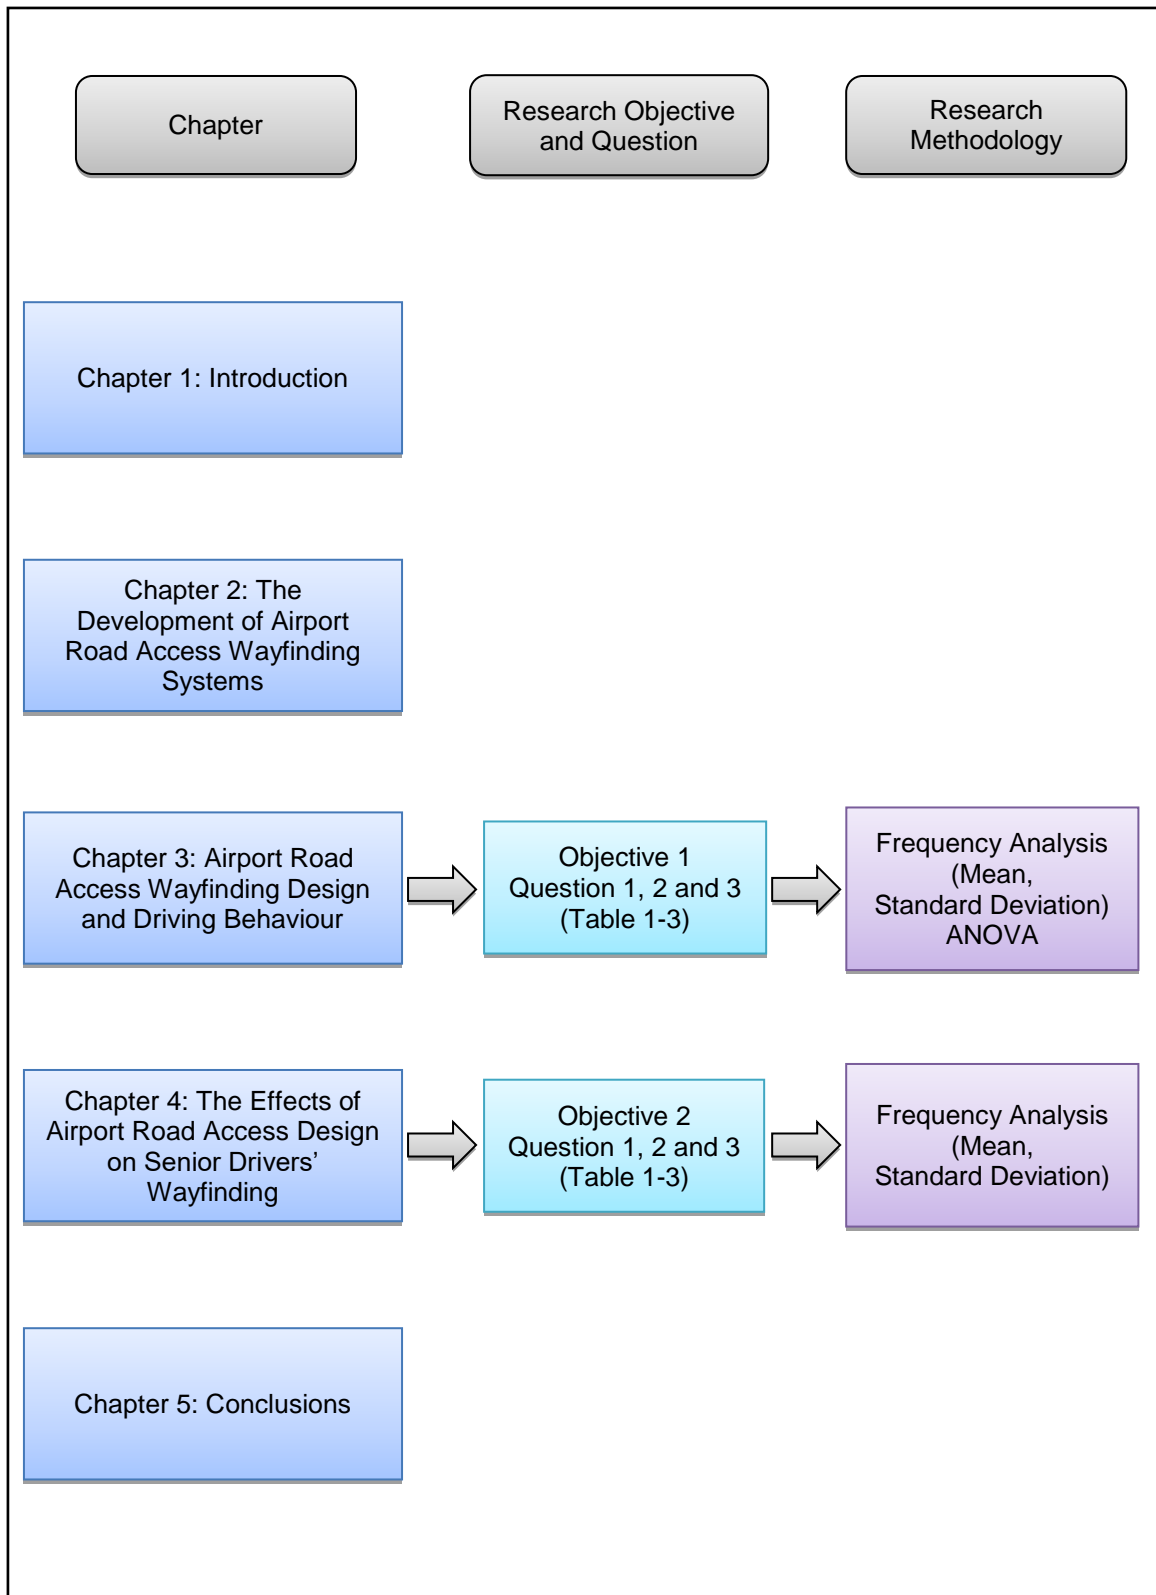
Chapter

Research Objective and Question

Research Methodology

Chapter 1: Introduction

Chapter 2: The Development of Airport Road Access Wayfinding Systems

Chapter 3: Airport Road Access Wayfinding Design and Driving Behaviour

Objective 1
Question 1, 2 and 3
(Table 1-3)

Frequency Analysis
(Mean,
Standard Deviation)
ANOVA

Chapter 4: The Effects of Airport Road Access Design on Senior Drivers' Wayfinding

Objective 2
Question 1, 2 and 3
(Table 1-3)

Frequency Analysis
(Mean,
Standard Deviation)

Chapter 5: Conclusions